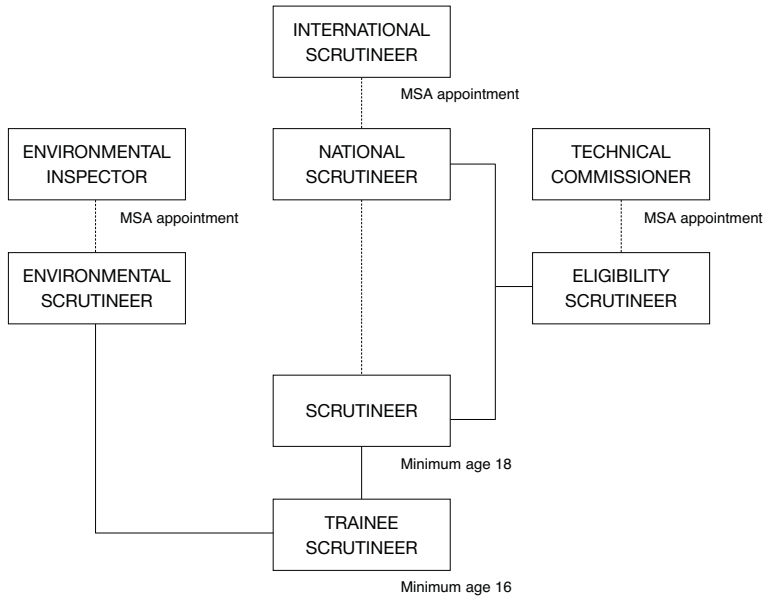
INTERNATIONAL SCRUTINEER

MSA appointment

ENVIRONMENTAL INSPECTOR

NATIONAL SCRUTINEER

TECHNICAL COMMISSIONER

MSA appointment

MSA appointment

ENVIRONMENTAL SCRUTINEER

ELIGIBILITY SCRUTINEER

SCRUTINEER

Minimum age 18

TRAINEE SCRUTINEER

Minimum age 16